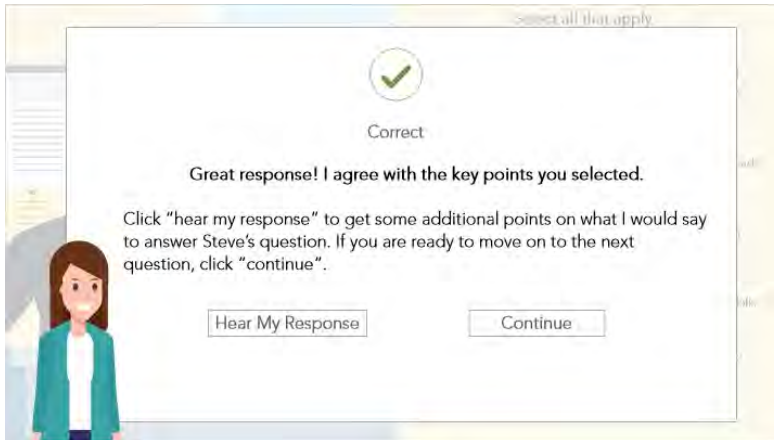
Select all that apply

Correct

Great response! I agree with the key points you selected.

Click "hear my response" to get some additional points on what I would say to answer Steve's question. If you are ready to move on to the next question, click "continue".

Hear My Response

Continue